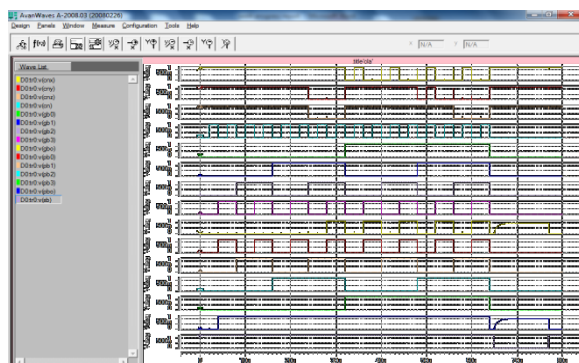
AvanWaves A-2008.03 (20080229)
Design Panels Window Measure Configuration Tools Help
x N/A y N/A
Wave List
D0:tr0:v(cnx)
D0:tr0:v(cny)
D0:tr0:v(cnz)
D0:tr0:v(cn)
D0:tr0:v(gb0)
D0:tr0:v(gb1)
D0:tr0:v(gb2)
D0:tr0:v(gb3)
D0:tr0:v(gbo)
D0:tr0:v(pb0)
D0:tr0:v(pb1)
D0:tr0:v(pb2)
D0:tr0:v(pb3)
D0:tr0:v(pbo)
D0:tr0:v(sb)
title:cla
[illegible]